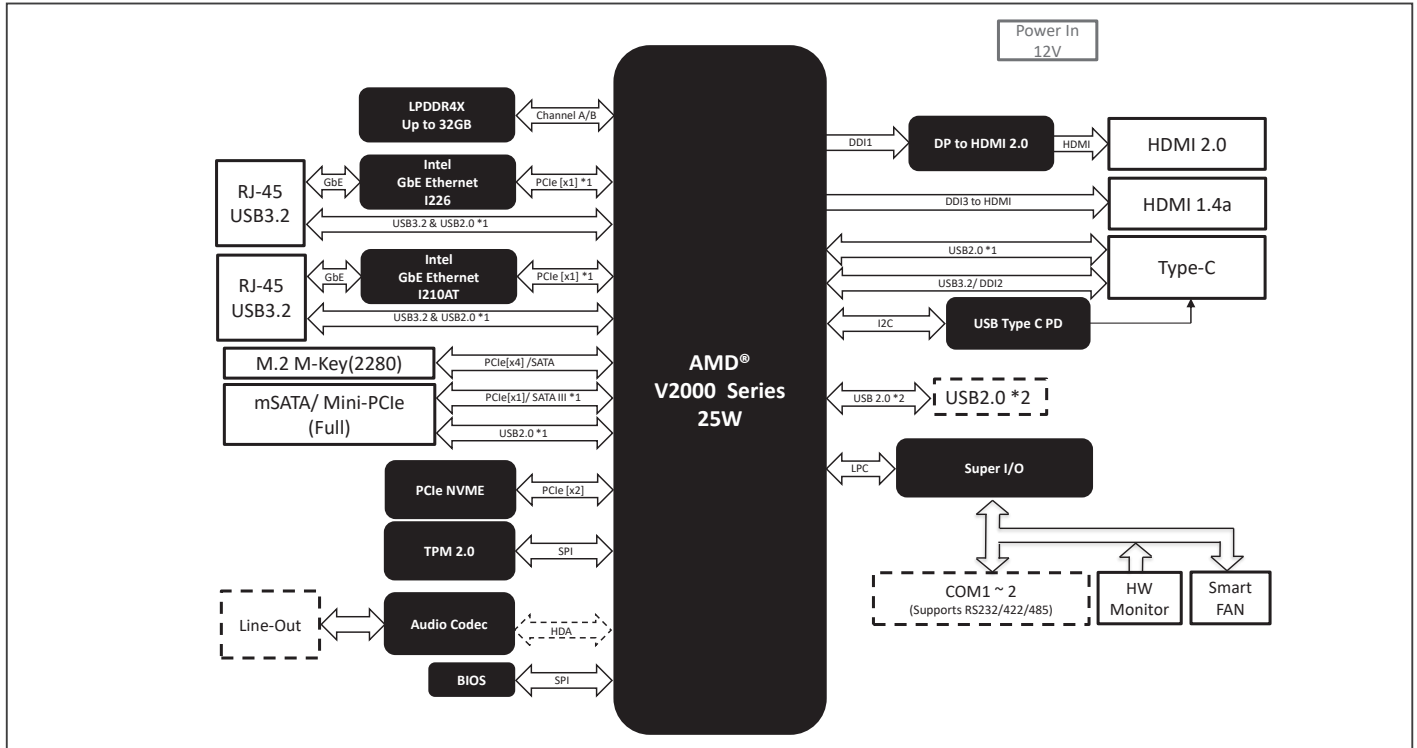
Power In 12V

LPDDR4X Up to 32GB

Channel A/B

RJ-45 USB3.2

GbE

Intel GbE Ethernet I226

PCIe [x1] *1

USB3.2 & USB2.0 *1

RJ-45 USB3.2

GbE

Intel GbE Ethernet I210AT

PCIe [x1] *1

USB3.2 & USB2.0 *1

M.2 M-Key(2280)

PCIe[x4] /SATA

mSATA/ Mini-PCIe (Full)

PCIe[x1]/ SATA III *1

USB2.0 *1

PCIe NVME

PCIe [x2]

TPM 2.0

SPI

Line-Out

Audio Codec

HDA

BIOS

SPI

AMD® V2000 Series 25W

DDI1

DP to HDMI 2.0

HDMI

HDMI 2.0

DDI3 to HDMI

HDMI 1.4a

USB2.0 *1

USB3.2/ DDI2

Type-C

I2C

USB Type C PD

USB 2.0 *2

USB2.0 *2

LPC

Super I/O

COM1 ~ 2 (Supports RS232/422/485)

HW Monitor

Smart FAN